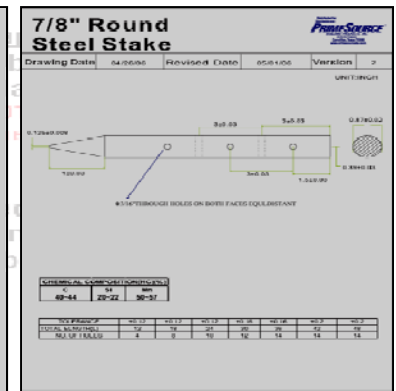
7/8" Round Steel Stake

PRIMESOURCE

Drawing Date 04/26/06 Revised Date 05/01/06 Version 2

UNIT:INCH

0.125x0.00

3x0.00

3x5.85

0.8740.02

120.00

3x6.00

1.35±0.00

0.8940.01

⌀5/16" THROUGH HOLES ON BOTH FACES EQUIDISTANT

| CHEMICAL COMPOSITION(%) | | |
|---|---|---|
| C | Si | Mn |
| 40-44 | 20-22 | 50-57 |

| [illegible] | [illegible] | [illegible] | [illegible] | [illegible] | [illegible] | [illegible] | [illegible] |
|---|---|---|---|---|---|---|---|
| TOTAL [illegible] | 12 | 18 | 24 | 30 | 36 | 42 | 48 |
| NO. OF HOLES | 4 | 8 | 10 | 12 | 14 | 14 | 14 |